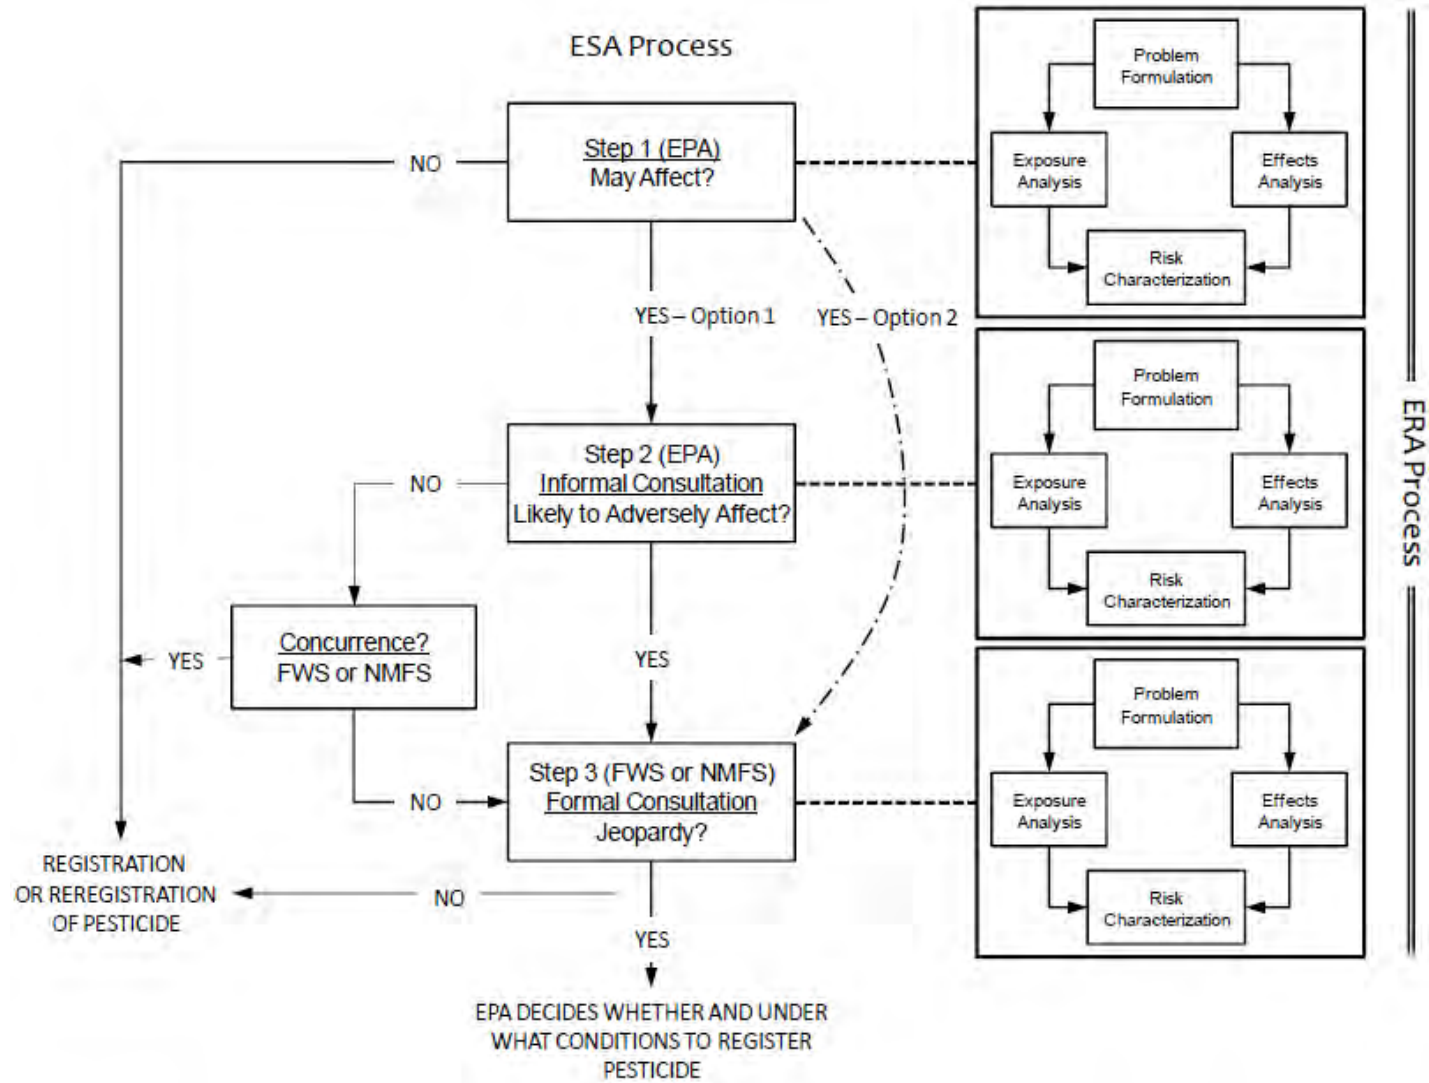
ESA Process

Step 1 (EPA)
May Affect?

NO

YES – Option 1

YES – Option 2

Step 2 (EPA)
Informal Consultation
Likely to Adversely Affect?

NO

Concurrence?
FWS or NMFS

YES

YES

Step 3 (FWS or NMFS)
Formal Consultation
Jeopardy?

NO

REGISTRATION OR REREGISTRATION OF PESTICIDE

NO

YES

EPA DECIDES WHETHER AND UNDER WHAT CONDITIONS TO REGISTER PESTICIDE

Problem Formulation

Exposure Analysis

Effects Analysis

Risk Characterization

Problem Formulation

Exposure Analysis

Effects Analysis

Risk Characterization

Problem Formulation

Exposure Analysis

Effects Analysis

Risk Characterization

ERA Process